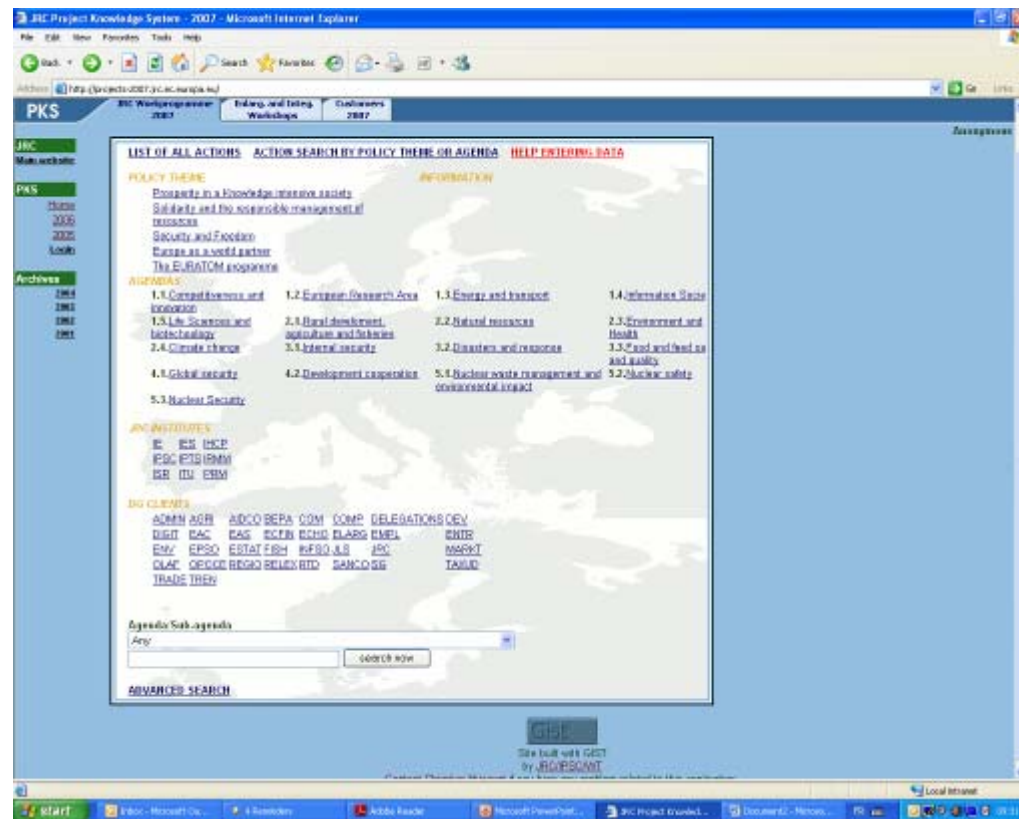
JRC Project Knowledge System - 2007 - Microsoft Internet Explorer

File Edit View Favorites Tools Help

Back Search Favorites

Address http://projects-2007.jrc.ec.europa.eu/

Go Links

PKS

JRC Workprogramme 2007 | Enlarg. and Integ. Workshops | Customers 2007

Anonymous

JRC
Main website

PKS
Home
2006
2005
Login

Archives
2004
2003
2002
2001

LIST OF ALL ACTIONS ACTION SEARCH BY POLICY THEME OR AGENDA HELP ENTERING DATA

POLICY THEME

Prosperity in a Knowledge intensive society
Solidarity and the responsible management of resources
Security and Freedom
Europe as a world partner
The EURATOM programme

INFORMATION

AGENDAS

1.1.Competitiveness and innovation
1.2.European Research Area
1.3.Energy and transport
1.4.Information Socie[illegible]
1.5.Life Sciences and biotechnology
2.1.Rural development, agriculture and fisheries
2.2.Natural resources
2.3.Environment and Health
2.4.Climate change
3.1.Internal security
3.2.Disasters and response
3.3.Food and feed sa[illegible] and quality
4.1.Global security
4.2.Development cooperation
5.1.Nuclear waste management and environmental impact
5.2.Nuclear safety
5.3.Nuclear Security

JRC INSTITUTES

IE IES IHCP
IPSC IPTS IRMM
ISB ITU PRM

DG CLIENTS

ADMIN AGRI AIDCO BEPA COM COMP DELEGATIONS DEV
DIGIT EAC EAS ECFIN ECHO ELARG EMPL ENTR
ENV EPSO ESTAT FISH INFSO JLS JRC MARKT
OLAF OPOCE REGIO RELEX RTD SANCO SG TAXUD
TRADE TREN

Agenda/Sub-agenda
Any
search now

ADVANCED SEARCH

GIST
Site built with GIST by JRC/IPSC/MT
Content: Thematic Manager if you have any problem related to this application

Local intranet

start Inbox - Microsoft Ou... 4 Reminders Adobe Reader Microsoft PowerPoint... JRC Project Knowled... Document2 - Micros...